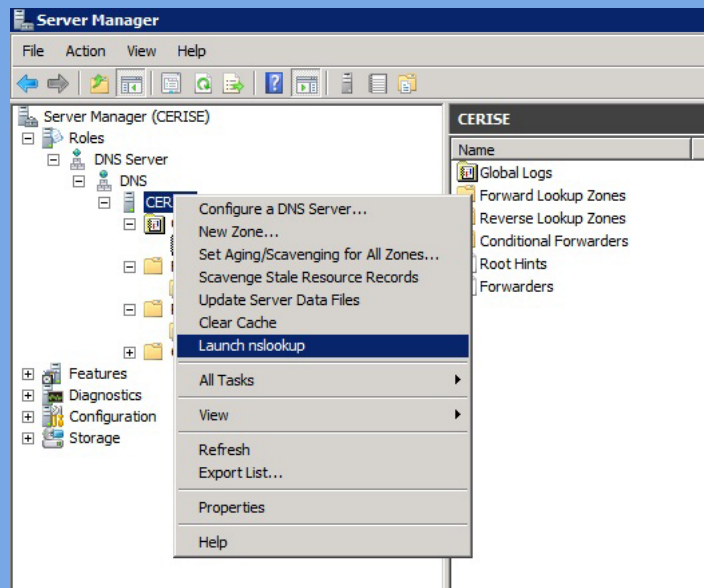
Server Manager

File Action View Help

Server Manager (CERISE)
Roles
DNS Server
DNS
CERISE

Configure a DNS Server...
New Zone...
Set Aging/Scavenging for All Zones...
Scavenge Stale Resource Records
Update Server Data Files
Clear Cache
Launch nslookup
All Tasks
View
Refresh
Export List...
Properties
Help

Features
Diagnostics
Configuration
Storage

CERISE

Name
Global Logs
Forward Lookup Zones
Reverse Lookup Zones
Conditional Forwarders
Root Hints
Forwarders